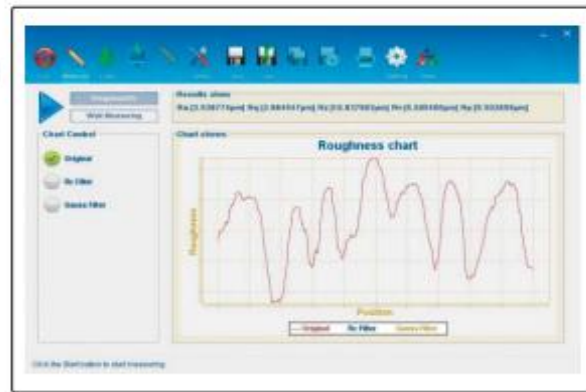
Roughness chart

Chart Control

Original

Rc Filter

Gauss Filter

Results show

Ra:[3.536774μm] Rq:[3.884547μm] Rz:[15.837983μm] Rt:[5.005468μm] Ry:[8.583496μm]

Chart shows

Roughness

Position

Original

Rc Filter

Gauss Filter

Click the Start button to start measuring

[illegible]